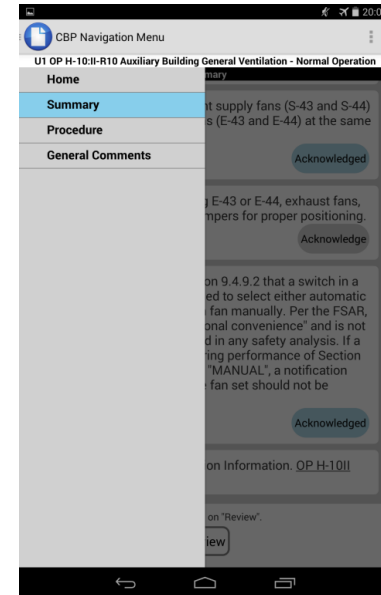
20:0

CBP Navigation Menu

U1 OP H-10:II-R10 Auxiliary Building General Ventilation - Normal Operation

Home

Summary

Procedure

General Comments

mary

t supply fans (S-43 and S-44) s (E-43 and E-44) at the same

Acknowledged

g E-43 or E-44, exhaust fans, mpers for proper positioning.

Acknowledge

on 9.4.9.2 that a switch in a ed to select either automatic fan manually. Per the FSAR, onal convenience" and is not d in any safety analysis. If a ring performance of Section "MANUAL", a notification fan set should not be

Acknowledged

on Information. OP H-10II

on "Review".

iew